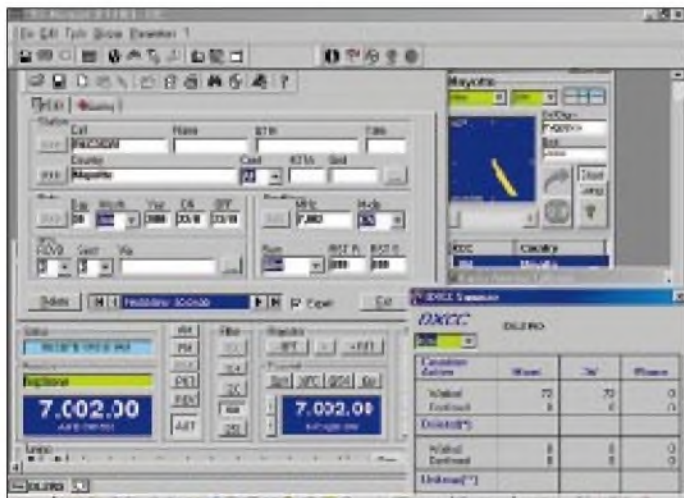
File Edit Tools Show Parameter ?

Call
Name
QTH
Country
Mayotte
Cont
Day
Month
Year
QSL
Delete
Exit
7.002.00
7.002.00
Mayotte
DXCC
DXCC Summary
DXCC
Country
Worked
Confirmed
72
72
0
8
8
0
Deleted
Unknown